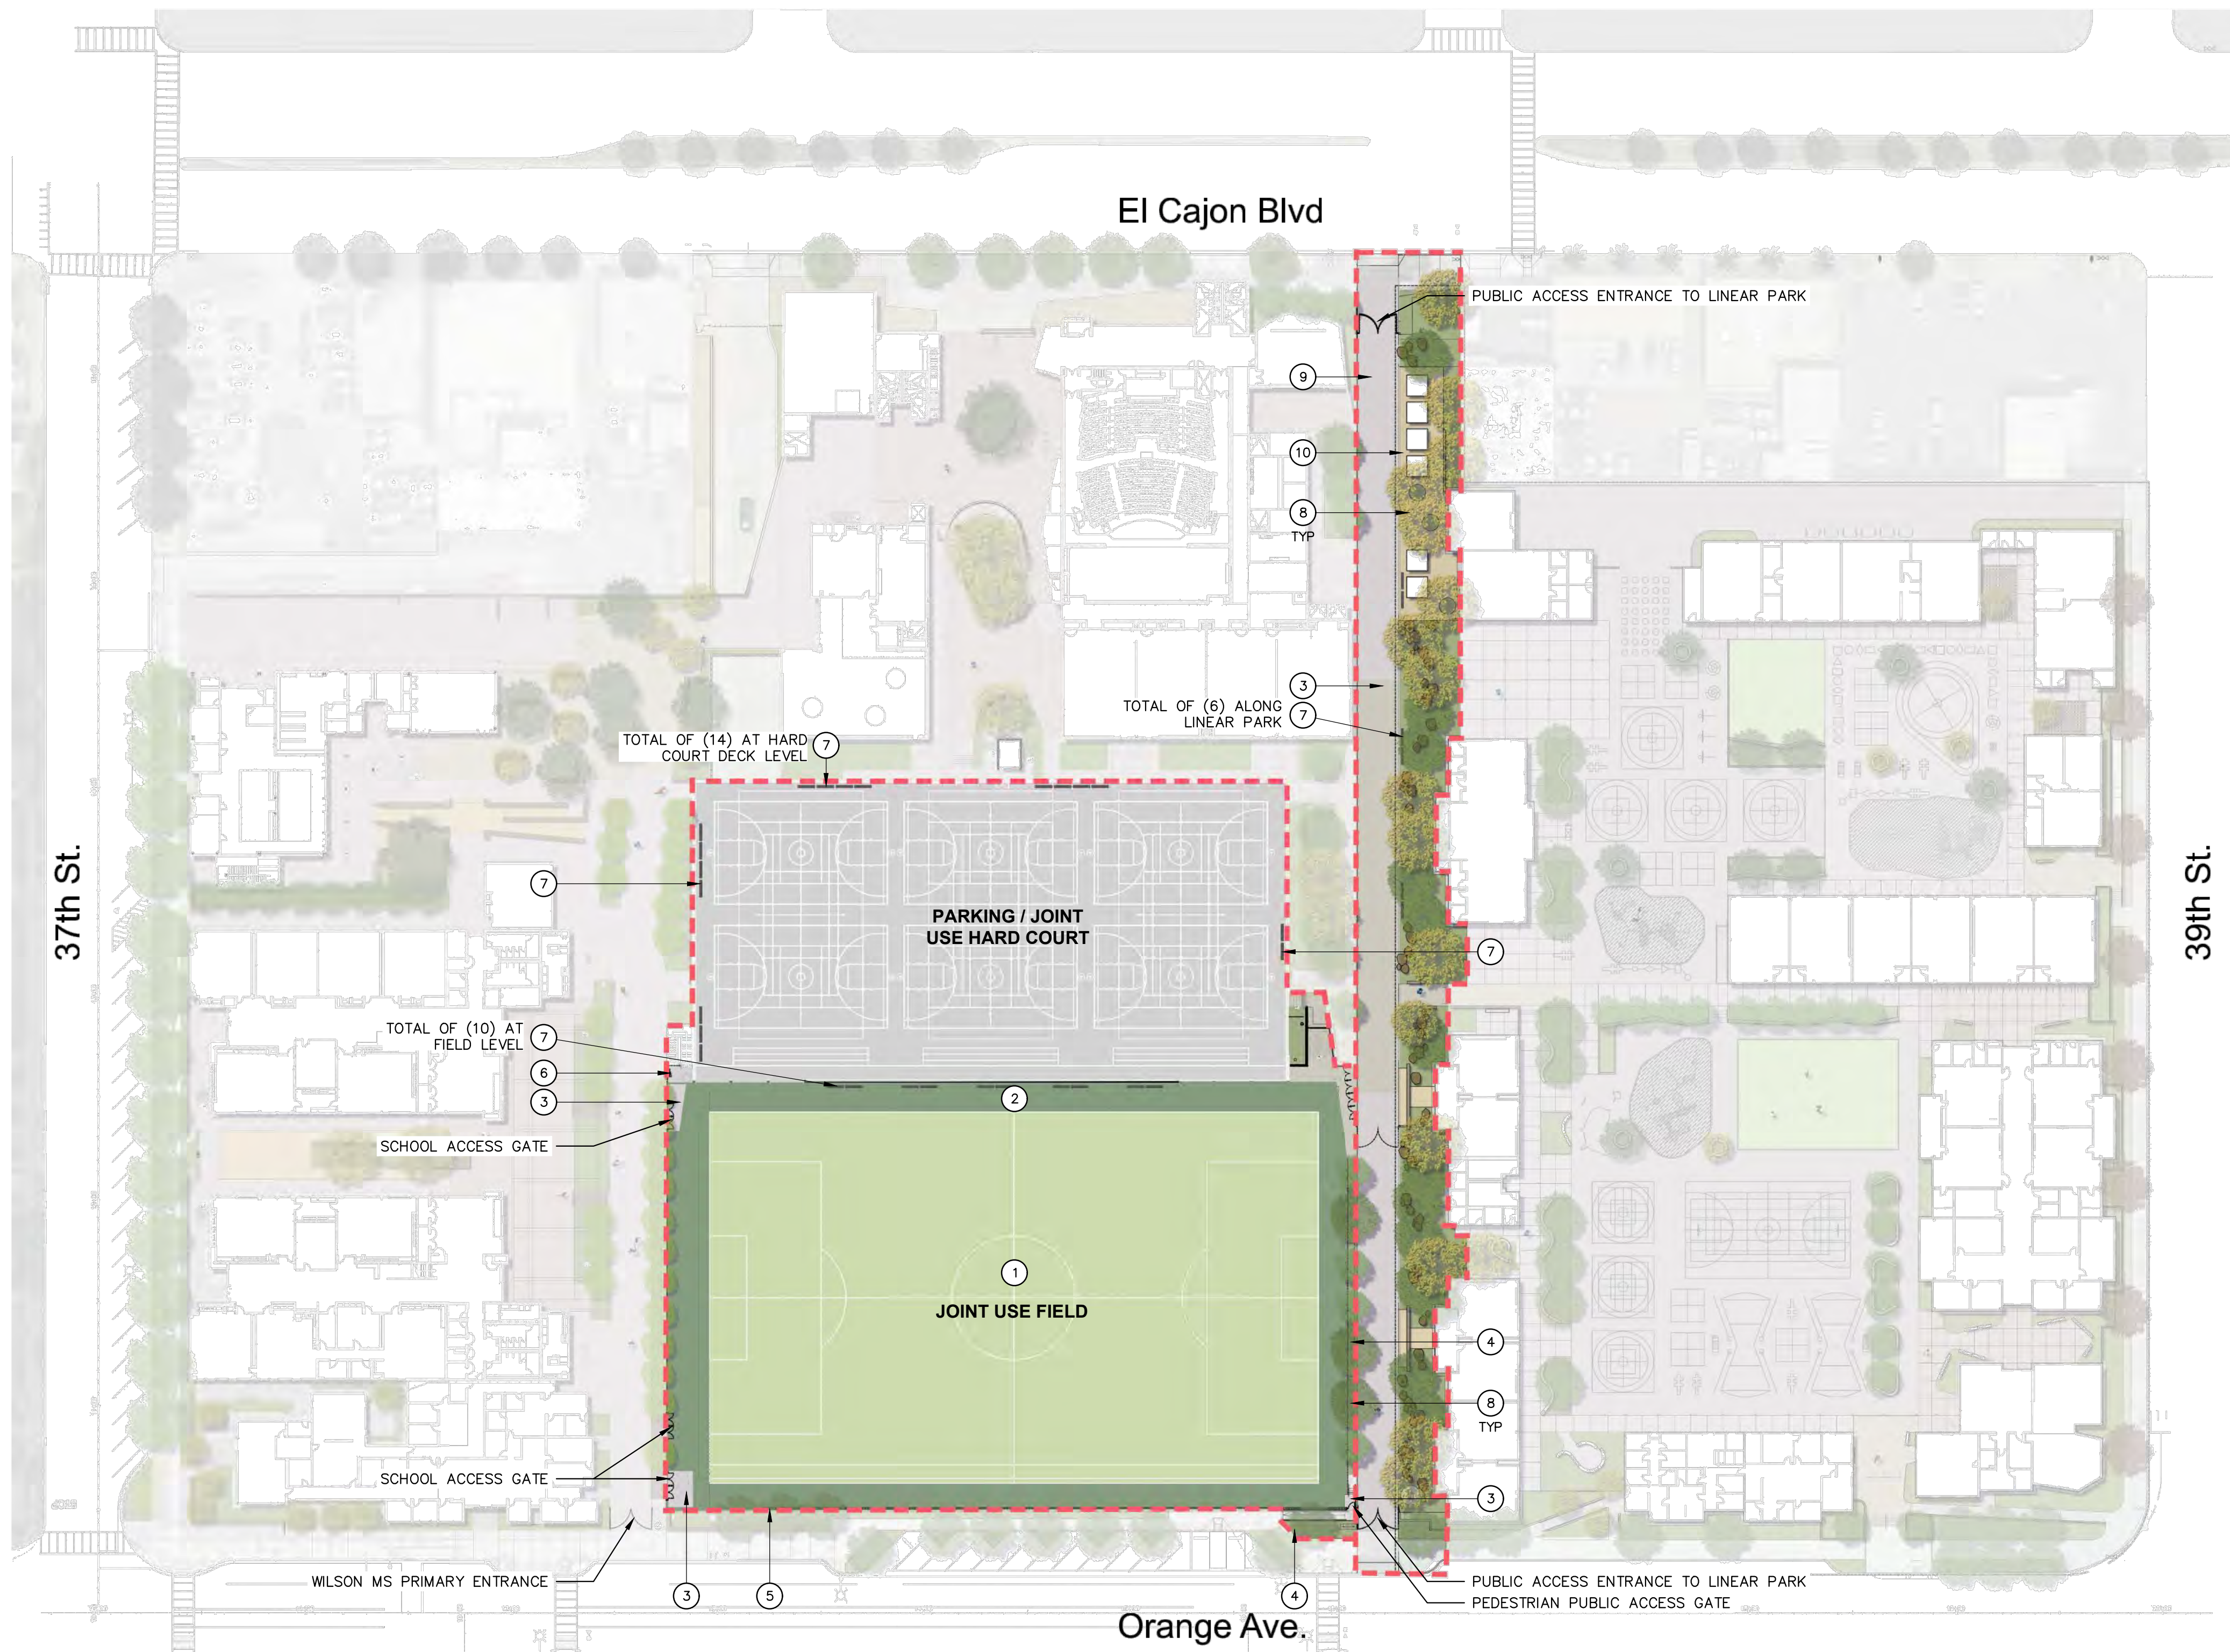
El Cajon Blvd

PUBLIC ACCESS ENTRANCE TO LINEAR PARK

9

10

8
TYP

3

TOTAL OF (6) ALONG LINEAR PARK 7

TOTAL OF (14) AT HARD COURT DECK LEVEL 7

37th St.

39th St.

7

PARKING / JOINT USE HARD COURT

7

TOTAL OF (10) AT FIELD LEVEL 7

6

3

2

SCHOOL ACCESS GATE

1

JOINT USE FIELD

4

8
TYP

SCHOOL ACCESS GATE

3

WILSON MS PRIMARY ENTRANCE

3

5

4

PUBLIC ACCESS ENTRANCE TO LINEAR PARK
PEDESTRIAN PUBLIC ACCESS GATE

Orange Ave.